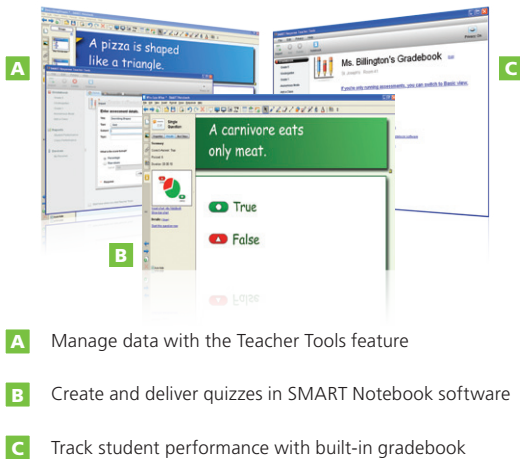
A

A pizza is shaped like a triangle.

C

Ms. Billington's Gradebook

A carnivore eats only meat.

True

False

B

A Manage data with the Teacher Tools feature

B Create and deliver quizzes in SMART Notebook software

C Track student performance with built-in gradebook